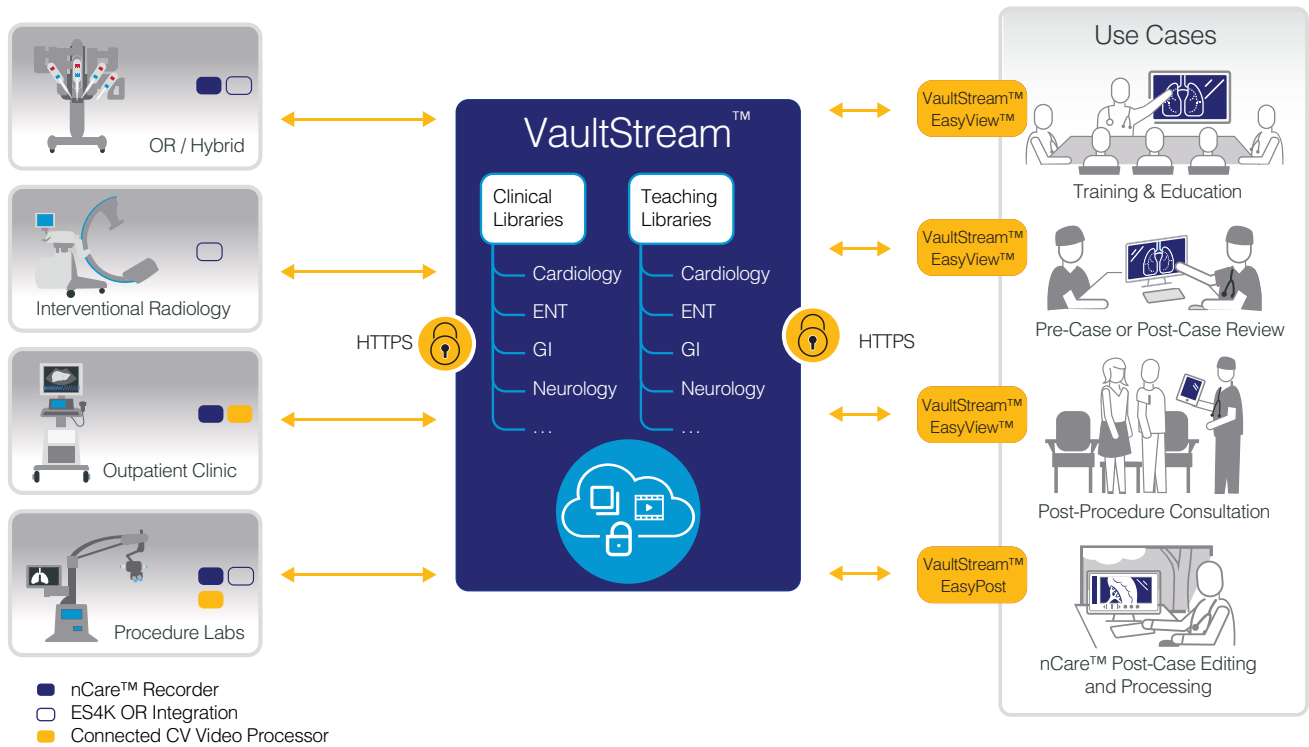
OR / Hybrid

Interventional Radiology

Outpatient Clinic

Procedure Labs

nCare™ Recorder
ES4K OR Integration
Connected CV Video Processor

HTTPS

VaultStream™

Clinical Libraries
Cardiology
ENT
GI
Neurology
. . .

Teaching Libraries
Cardiology
ENT
GI
Neurology
. . .

HTTPS

Use Cases

VaultStream™ EasyView™
Training & Education

VaultStream™ EasyView™
Pre-Case or Post-Case Review

VaultStream™ EasyView™
Post-Procedure Consultation

VaultStream™ EasyPost
nCare™ Post-Case Editing and Processing